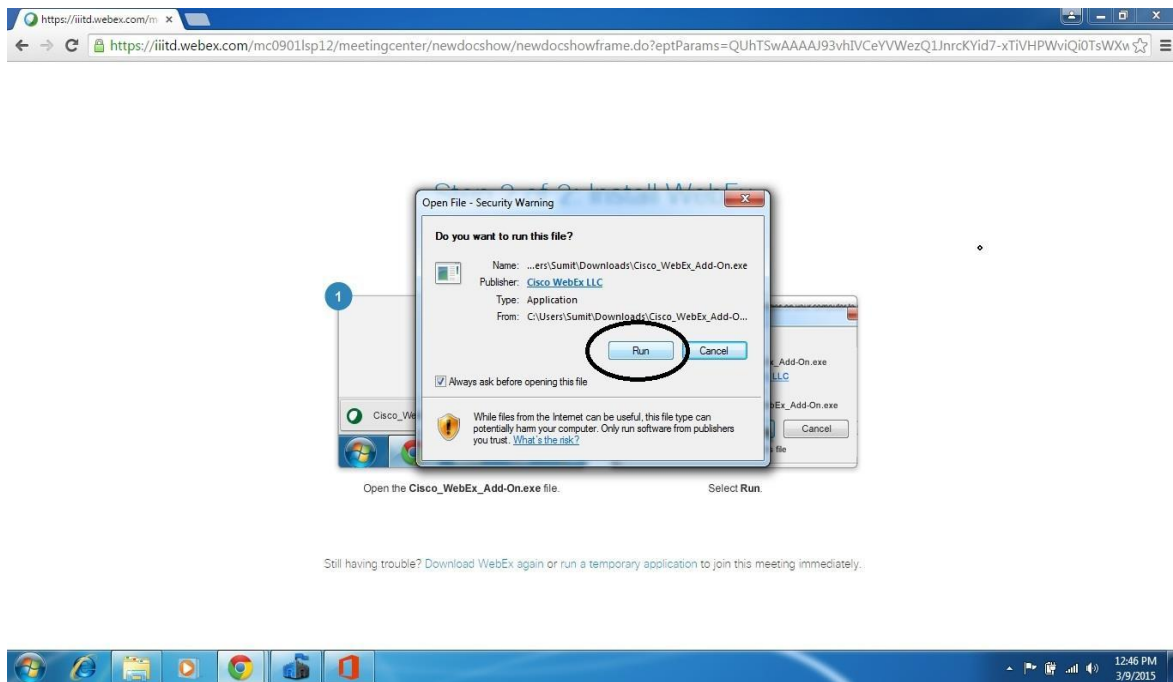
https://iiitd.webex.com/m ×

https://iiitd.webex.com/mc0901lsp12/meetingcenter/newdocshow/newdocshowframe.do?eptParams=QUhTSwAAAAJ93vhIVCeYVWezQ1JnrcKYid7-xTiVHPWviQi0TsWXw

Step 2 of 2: Install WebEx

Open File - Security Warning

Do you want to run this file?

Name: ...ers\Sumit\Downloads\Cisco_WebEx_Add-On.exe
Publisher: Cisco WebEx LLC
Type: Application
From: C:\Users\Sumit\Downloads\Cisco_WebEx_Add-O...

Run Cancel

Always ask before opening this file

While files from the Internet can be useful, this file type can potentially harm your computer. Only run software from publishers you trust. What's the risk?

1

Cisco_We

Add-On.exe
LLC
bEx_Add-On.exe
Cancel
file

Open the Cisco_WebEx_Add-On.exe file.

Select Run.

Still having trouble? Download WebEx again or run a temporary application to join this meeting immediately.

12:46 PM
3/9/2015